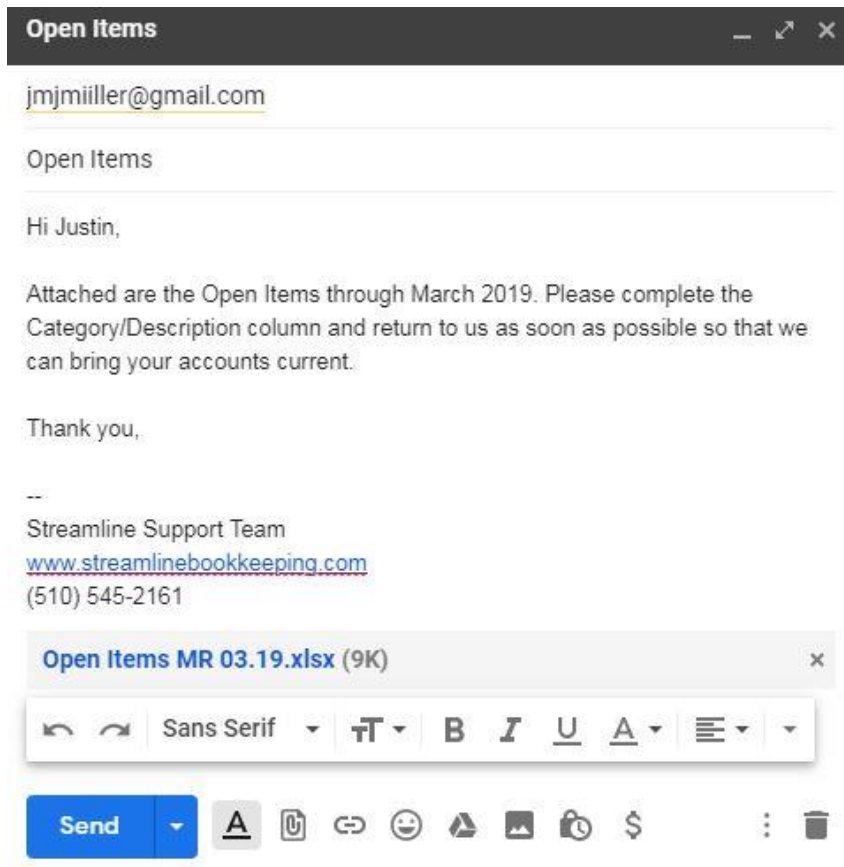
Open Items

jmjmiiller@gmail.com

Open Items

Hi Justin,

Attached are the Open Items through March 2019. Please complete the Category/Description column and return to us as soon as possible so that we can bring your accounts current.

Thank you,

--
Streamline Support Team
www.streamlinebookkeeping.com
(510) 545-2161

Open Items MR 03.19.xlsx (9K)

Sans Serif

B I U A

Send

A $